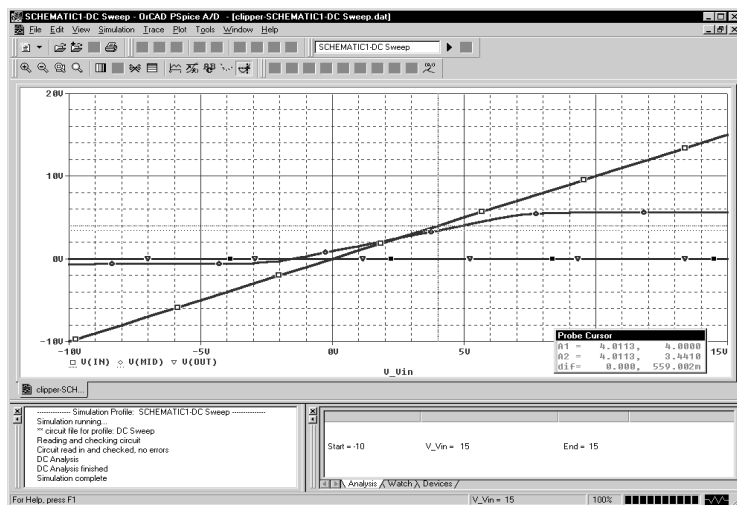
SCHEMATIC1-DC Sweep - OrCAD PSpice A/D - [clipper-SCHEMATIC1-DC Sweep.dat]

File Edit View Simulation Trace Plot Tools Window Help

SCHEMATIC1-DC Sweep

20V

10V

0V

-10V

-10V -5V 0V 5V 15V

□ V(IN) ◇ V(MID) ▽ V(OUT)

V_Vin

Probe Cursor

| | | |
|---|---|---|
| A1 = | 4.0113, | 4.0000 |
| A2 = | 4.0113, | 3.4410 |
| dif= | 0.000, | 559.002m |

clipper-SCH...

------------ Simulation Profile: SCHEMATIC1-DC Sweep ------------
Simulation running...
** circuit file for profile: DC Sweep
Reading and checking circuit
Circuit read in and checked, no errors
DC Analysis
DC Analysis finished
Simulation complete

Start = -10 V_Vin = 15 End = 15

Analysis Watch Devices

For Help, press F1

V_Vin = 15

100%